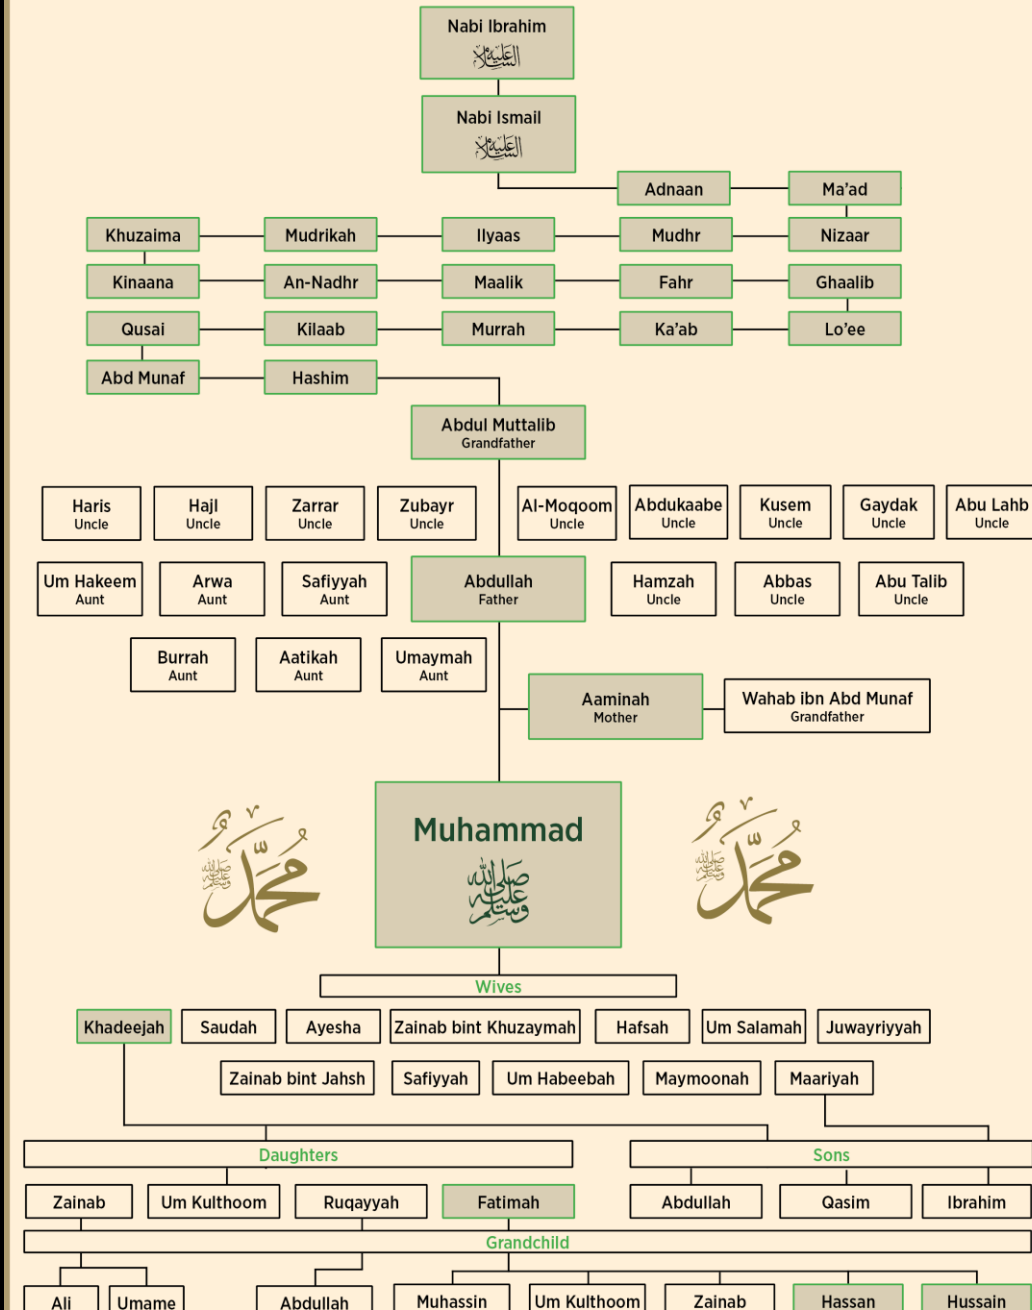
Nabi Ibrahim
عليه السلام

Nabi Ismail
عليه السلام

Adnaan

Ma'ad

Khuzaima

Mudrikah

Ilyaas

Mudhr

Nizaar

Kinaana

An-Nadhr

Maalik

Fahr

Ghaalib

Qusai

Kilaab

Murrah

Ka'ab

Lo'ee

Abd Munaf

Hashim

Abdul Muttalib
Grandfather

Haris
Uncle

Hajl
Uncle

Zarrar
Uncle

Zubayr
Uncle

Al-Moqoom
Uncle

Abdukaabe
Uncle

Kusem
Uncle

Gaydak
Uncle

Abu Lahb
Uncle

Um Hakeem
Aunt

Arwa
Aunt

Safiyyah
Aunt

Abdullah
Father

Hamzah
Uncle

Abbas
Uncle

Abu Talib
Uncle

Burrah
Aunt

Aatikah
Aunt

Umaymah
Aunt

Aaminah
Mother

Wahab ibn Abd Munaf
Grandfather

محمد صلى الله عليه وسلم

Muhammad
صلى الله عليه وسلم

محمد صلى الله عليه وسلم

Wives

Khadeejah

Saudah

Ayesha

Zainab bint Khuzaymah

Hafsah

Um Salamah

Juwayriyyah

Zainab bint Jahsh

Safiyyah

Um Habeebah

Maymoonah

Maariyah

Daughters

Sons

Zainab

Um Kulthoom

Ruqayyah

Fatimah

Abdullah

Qasim

Ibrahim

Grandchild

Ali

Umame

Abdullah

Muhassin

Um Kulthoom

Zainab

Hassan

Hussain